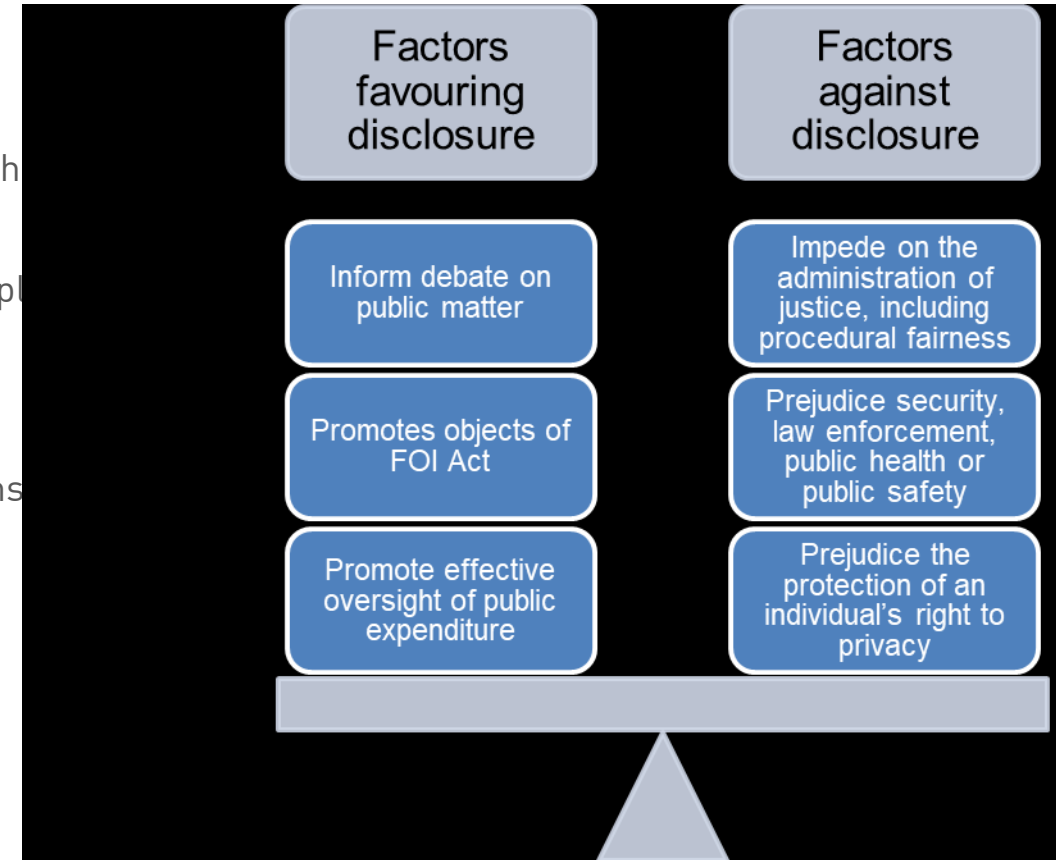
h

pl

ns

Factors favouring disclosure

Factors against disclosure

Inform debate on public matter

Promotes objects of FOI Act

Promote effective oversight of public expenditure

Impede on the administration of justice, including procedural fairness

Prejudice security, law enforcement, public health or public safety

Prejudice the protection of an individual's right to privacy